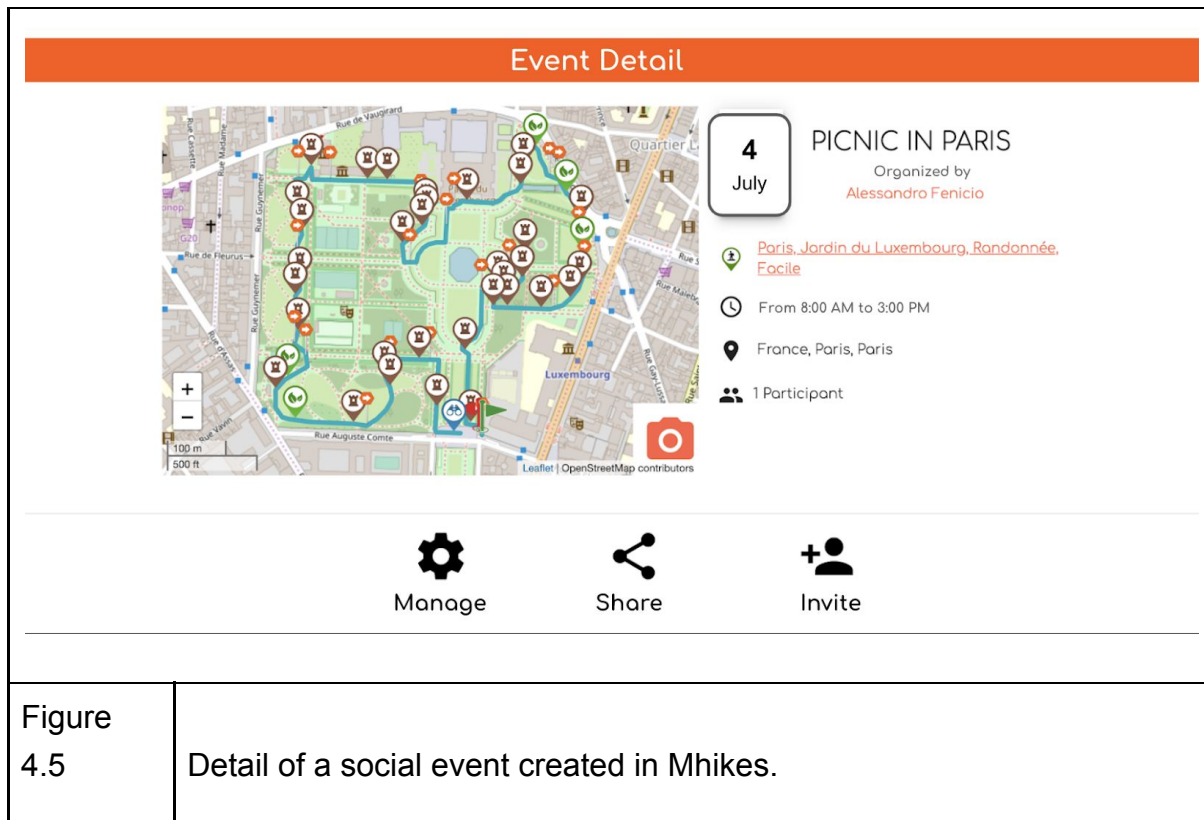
Event Detail

Rue de Vaugirard
Quartier L
Rue Cassette
Rue Madame
Rue Guynemer
Rue de Fleurus
Rue Guynemer
Rue d'Assas
Rue Vavin
Rue Auguste Comte
Luxembourg
Rue Gay-Lussac
+
−
100 m
500 ft
Leaflet | OpenStreetMap contributors

4
July

PICNIC IN PARIS
Organized by
Alessandro Fenicio

Paris, Jardin du Luxembourg, Randonnée, Facile

From 8:00 AM to 3:00 PM

France, Paris, Paris

1 Participant

Manage
Share
Invite

| Figure 4.5 | Detail of a social event created in Mhikes. |
|---|---|